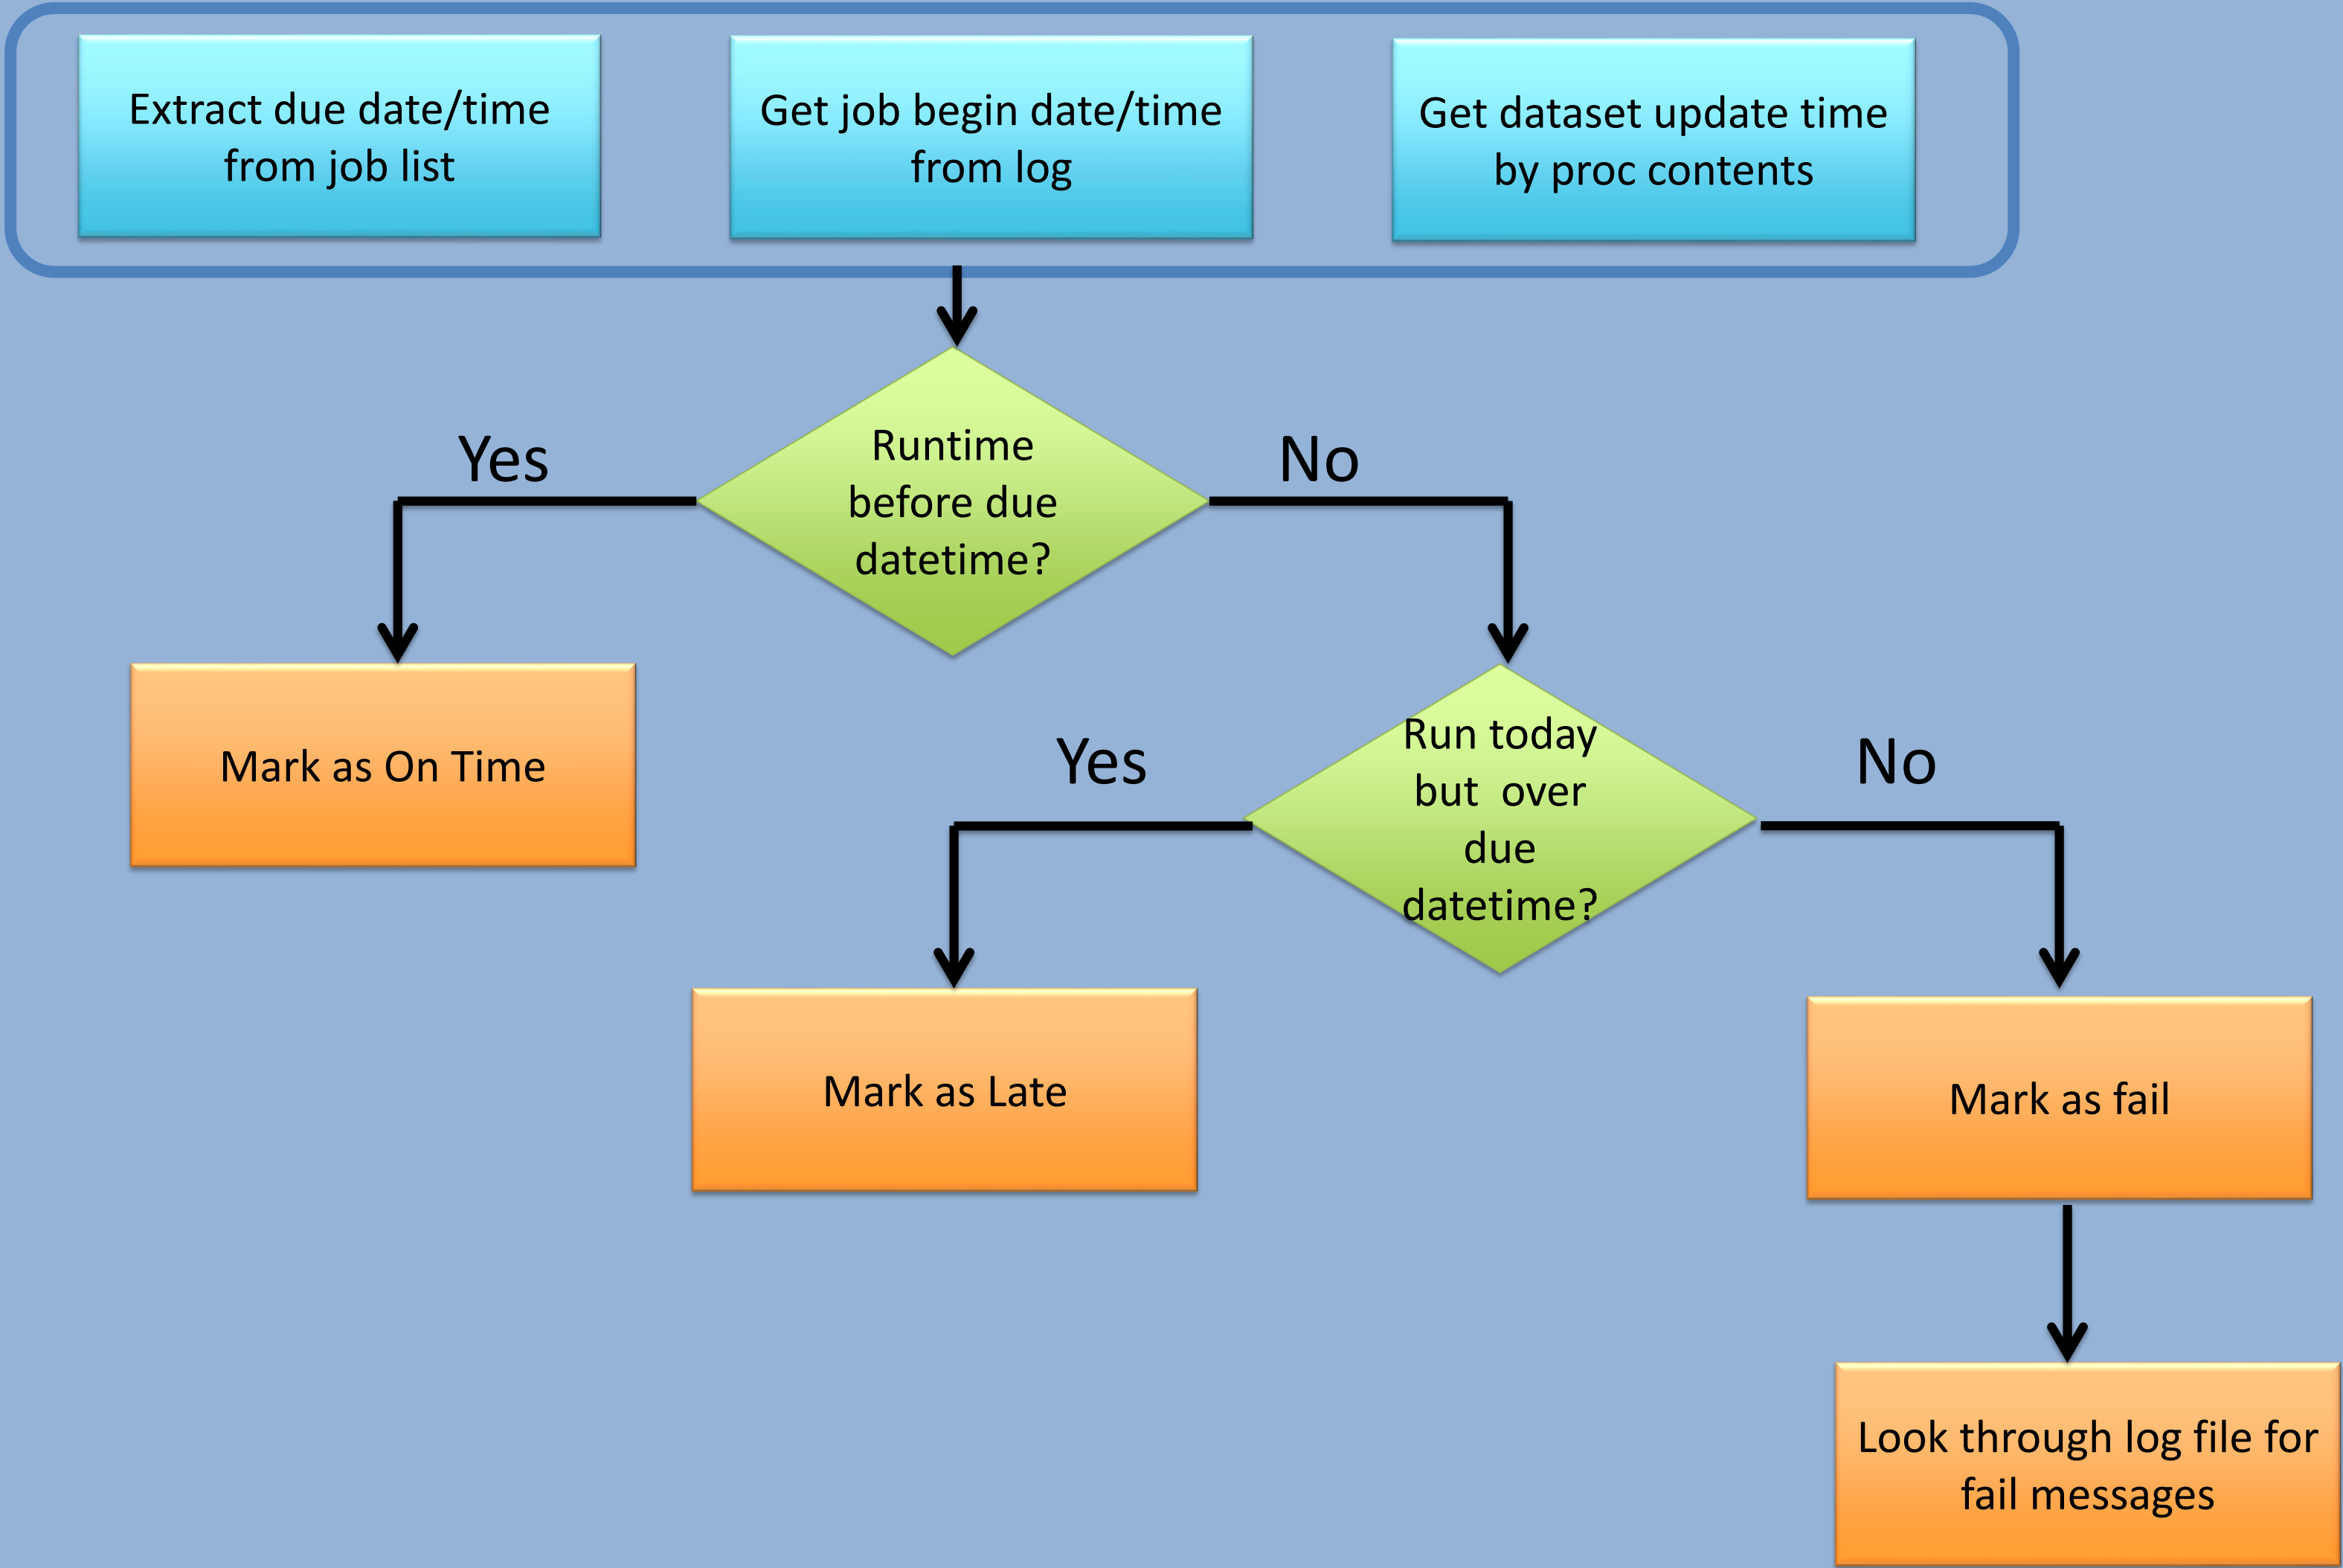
Extract due date/time from job list

Get job begin date/time from log

Get dataset update time by proc contents

Runtime before due datetime?

Yes

No

Mark as On Time

Run today but over due datetime?

Yes

No

Mark as Late

Mark as fail

Look through log file for fail messages